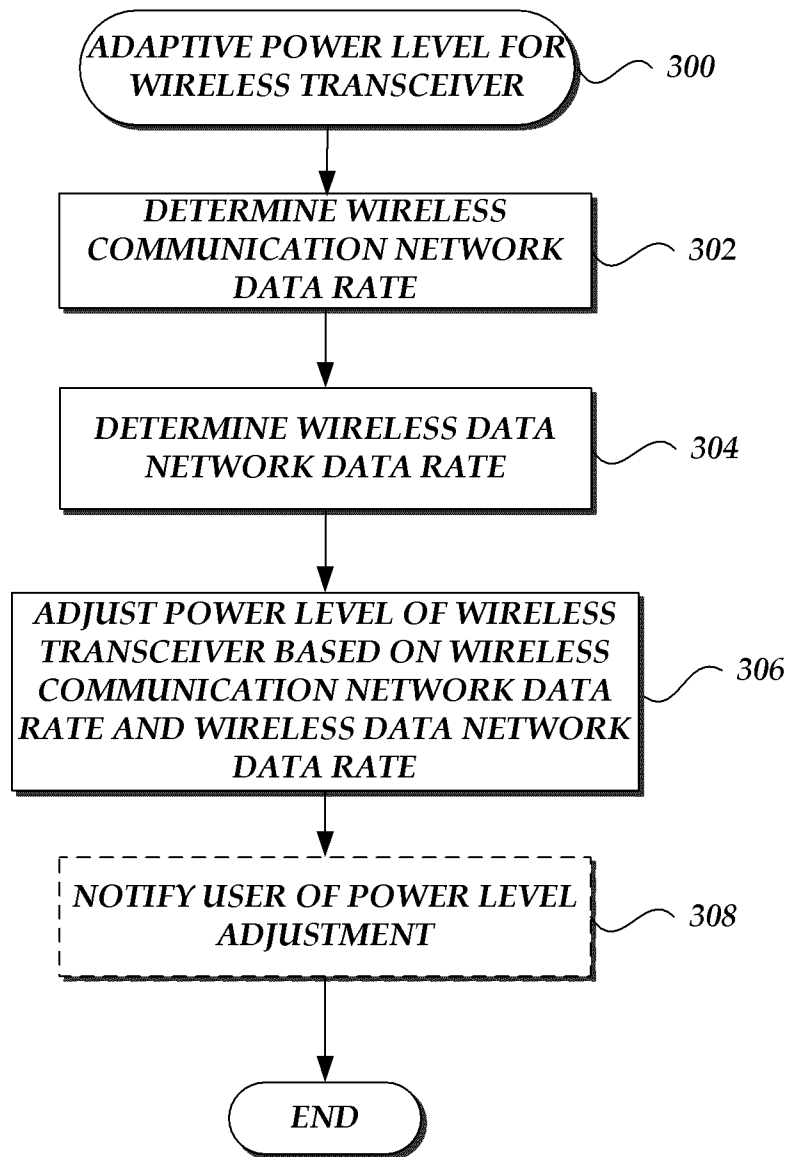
ADAPTIVE POWER LEVEL FOR WIRELESS TRANSCEIVER

300

DETERMINE WIRELESS COMMUNICATION NETWORK DATA RATE

302

DETERMINE WIRELESS DATA NETWORK DATA RATE

304

ADJUST POWER LEVEL OF WIRELESS TRANSCEIVER BASED ON WIRELESS COMMUNICATION NETWORK DATA RATE AND WIRELESS DATA NETWORK DATA RATE

306

NOTIFY USER OF POWER LEVEL ADJUSTMENT

308

END